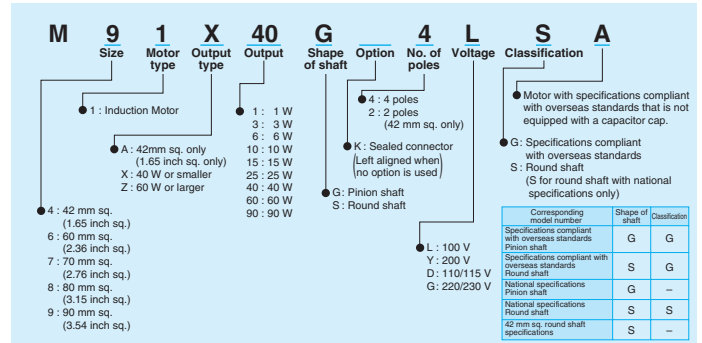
M 9 1 X 40 G 4 L S A

Size Motor type Output type Output Shape of shaft Option No. of poles Voltage Classification

1 : Induction Motor

A : 42mm sq. only (1.65 inch sq. only)
X : 40 W or smaller
Z : 60 W or larger

1 : 1 W
3 : 3 W
6 : 6 W
10 : 10 W
15 : 15 W
25 : 25 W
40 : 40 W
60 : 60 W
90 : 90 W

4 : 4 poles
2 : 2 poles (42 mm sq. only)

K : Sealed connector (Left aligned when no option is used)

G : Pinion shaft
S : Round shaft

Motor with specifications compliant with overseas standards that is not equipped with a capacitor cap.

G : Specifications compliant with overseas standards
S : Round shaft (S for round shaft with national specifications only)

4 : 42 mm sq. (1.65 inch sq.)
6 : 60 mm sq. (2.36 inch sq.)
7 : 70 mm sq. (2.76 inch sq.)
8 : 80 mm sq. (3.15 inch sq.)
9 : 90 mm sq. (3.54 inch sq.)

L : 100 V
Y : 200 V
D : 110/115 V
G : 220/230 V

| Corresponding model number | Shape of shaft | Classification |
|---|---|---|
| Specifications compliant with overseas standards Pinion shaft | G | G |
| Specifications compliant with overseas standards Round shaft | S | G |
| National specifications Pinion shaft | G | – |
| National specifications Round shaft | S | S |
| 42 mm sq. round shaft specifications | S | – |